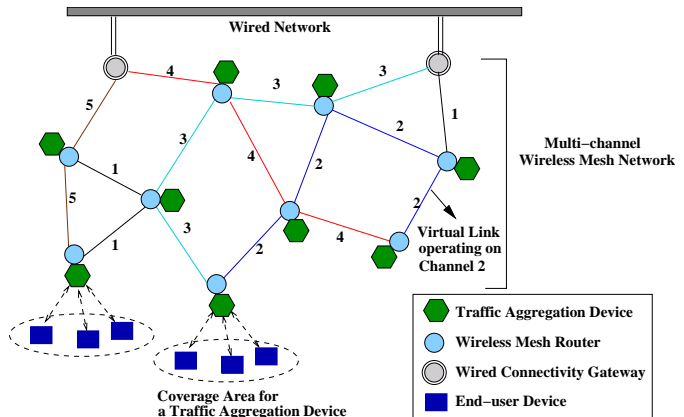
Wired Network

4
3
3
5
1
3
4
2
2
1
1
5
3
2
2
4
1

Multi−channel Wireless Mesh Network

Virtual Link operating on Channel 2

Coverage Area for a Traffic Aggregation Device

Traffic Aggregation Device
Wireless Mesh Router
Wired Connectivity Gateway
End−user Device